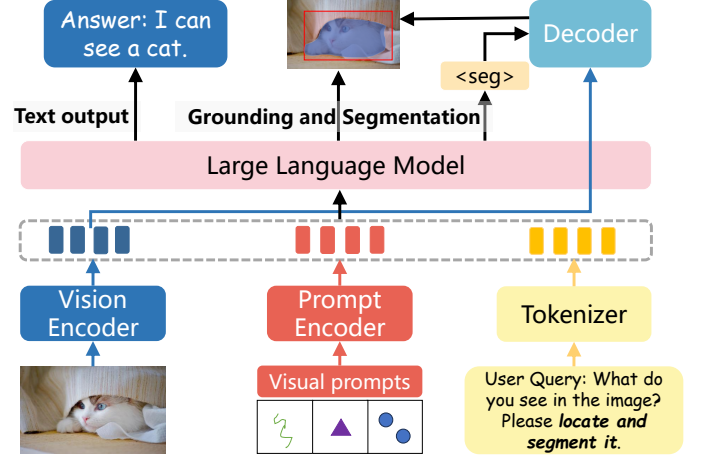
Answer: I can see a cat.

Decoder

<seg>

Text output

Grounding and Segmentation

Large Language Model

Vision Encoder

Prompt Encoder

Tokenizer

Visual prompts

User Query: What do you see in the image? Please ***locate and segment it***.